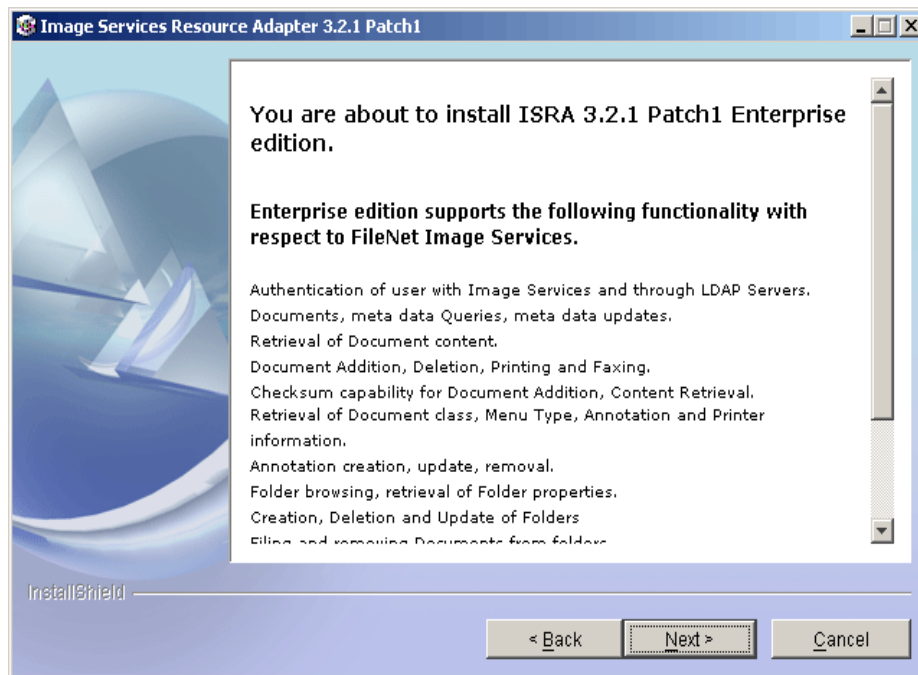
Image Services Resource Adapter 3.2.1 Patch1

You are about to install ISRA 3.2.1 Patch1 Enterprise edition.

Enterprise edition supports the following functionality with respect to FileNet Image Services.

Authentication of user with Image Services and through LDAP Servers.
Documents, meta data Queries, meta data updates.
Retrieval of Document content.
Document Addition, Deletion, Printing and Faxing.
Checksum capability for Document Addition, Content Retrieval.
Retrieval of Document class, Menu Type, Annotation and Printer information.
Annotation creation, update, removal.
Folder browsing, retrieval of Folder properties.
Creation, Deletion and Update of Folders
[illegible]

InstallShield

< Back Next > Cancel